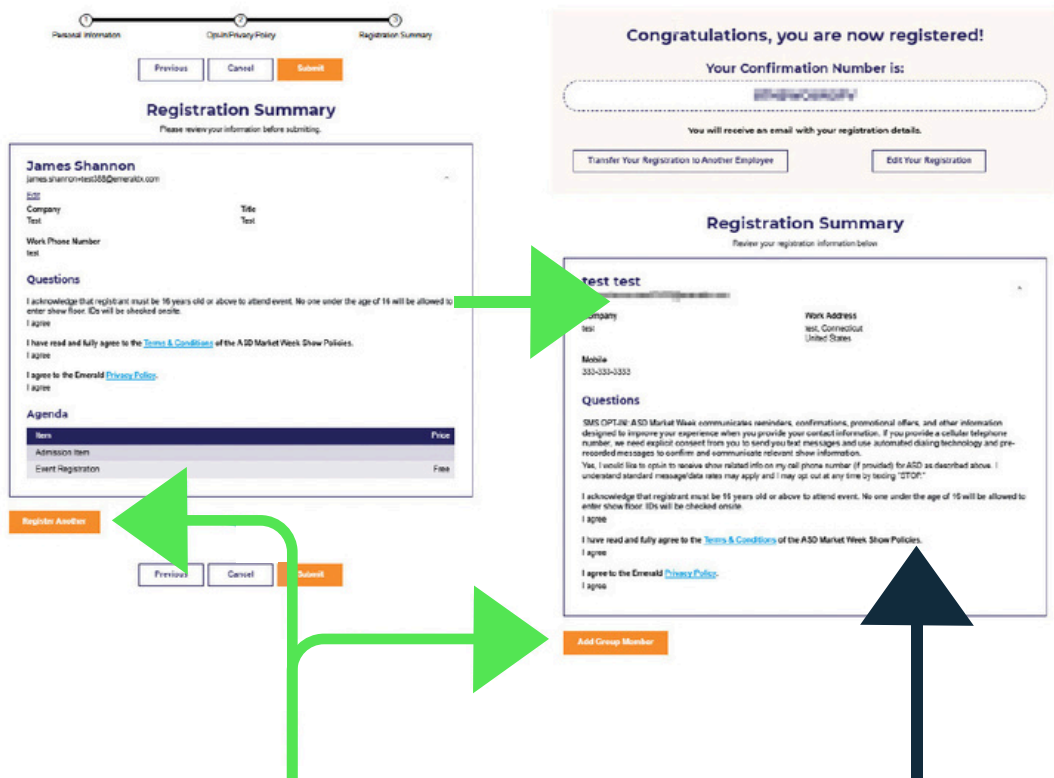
1 Personal Information
2 Opt-in/Privacy Policy
3 Registration Summary

Previous
Cancel
Submit

Registration Summary
Please review your information before submitting.

James Shannon
james.shannon+test388@emeraldx.com
Edit
Company
Test
Title
Test
Work Phone Number
test

Questions
I acknowledge that registrant must be 16 years old or above to attend event. No one under the age of 16 will be allowed to enter show floor. IDs will be checked onsite.
I agree
I have read and fully agree to the Terms & Conditions of the ASD Market Week Show Policies.
I agree
I agree to the Emerald Privacy Policy.
I agree

Agenda
| Item | Price |
|---|---|
| Admission Item | |
| Event Registration | Free |

Register Another

Previous
Cancel
Submit

Congratulations, you are now registered!
Your Confirmation Number is:
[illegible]
You will receive an email with your registration details.
Transfer Your Registration to Another Employee
Edit Your Registration

Registration Summary
Review your registration information below

test test
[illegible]
Company
test
Work Address
test, Connecticut
United States
Mobile
333-333-3333

Questions
SMS OPT-IN: ASD Market Week communicates reminders, confirmations, promotional offers, and other information designed to improve your experience when you provide your contact information. If you provide a cellular telephone number, we need explicit consent from you to send you text messages and use automated dialing technology and pre-recorded messages to confirm and communicate relevant show information.
Yes, I would like to opt-in to receive show related info on my cell phone number (if provided) for ASD as described above. I understand standard message/data rates may apply and I may opt out at any time by texting "STOP."
I acknowledge that registrant must be 16 years old or above to attend event. No one under the age of 16 will be allowed to enter show floor. IDs will be checked onsite.
I agree
I have read and fully agree to the Terms & Conditions of the ASD Market Week Show Policies.
I agree
I agree to the Emerald Privacy Policy.
I agree

Add Group Member